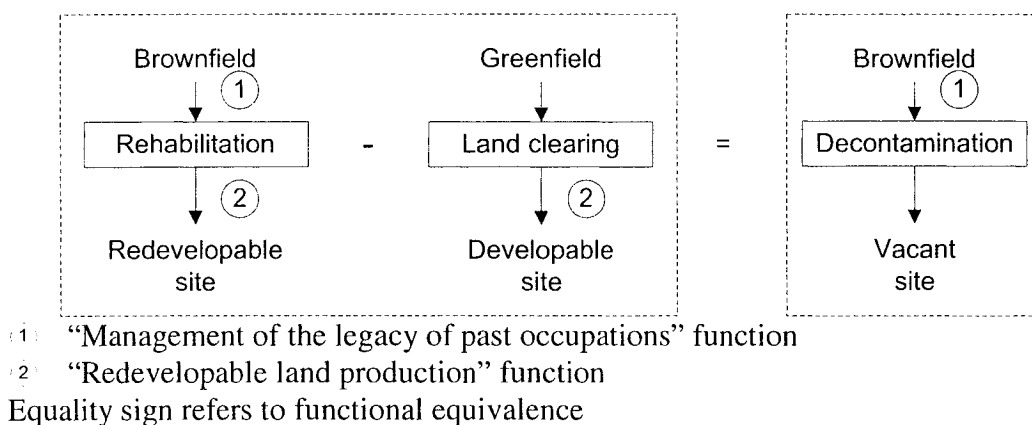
Brownfield
1
Rehabilitation
2
Redevelopable site

-

Greenfield
Land clearing
2
Developable site

=

Brownfield
1
Decontamination
Vacant site

1 "Management of the legacy of past occupations" function
2 "Redevelopable land production" function
Equality sign refers to functional equivalence